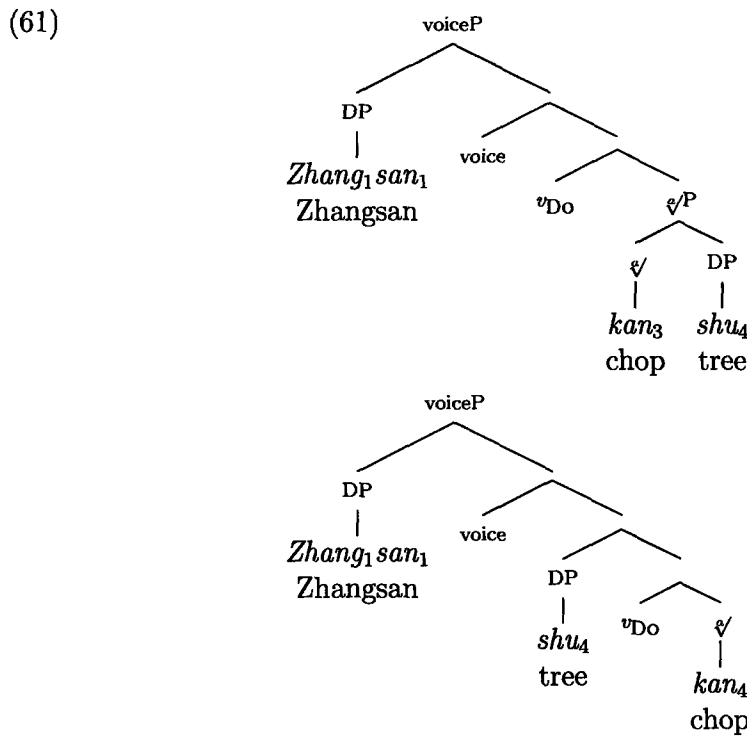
(61)

voiceP

DP

$Zhang_1 san_1$
Zhangsan

voice

$v_{Do}$

$\sqrt[e]{}P$

$\sqrt[e]{}$

$kan_3$
chop

DP

$shu_4$
tree

voiceP

DP

$Zhang_1 san_1$
Zhangsan

voice

DP

$shu_4$
tree

$v_{Do}$

$\sqrt[e]{}$

$kan_4$
chop